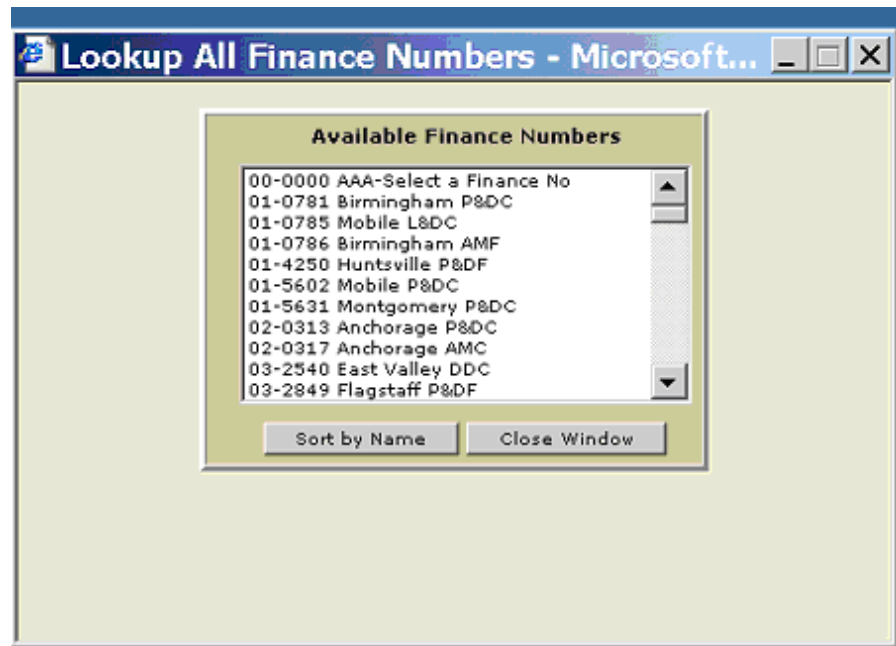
Lookup All Finance Numbers - Microsoft...

Available Finance Numbers

00-0000 AAA-Select a Finance No
01-0781 Birmingham P&DC
01-0785 Mobile L&DC
01-0786 Birmingham AMF
01-4250 Huntsville P&DF
01-5602 Mobile P&DC
01-5631 Montgomery P&DC
02-0313 Anchorage P&DC
02-0317 Anchorage AMC
03-2540 East Valley DDC
03-2849 Flagstaff P&DF

Sort by Name
Close Window